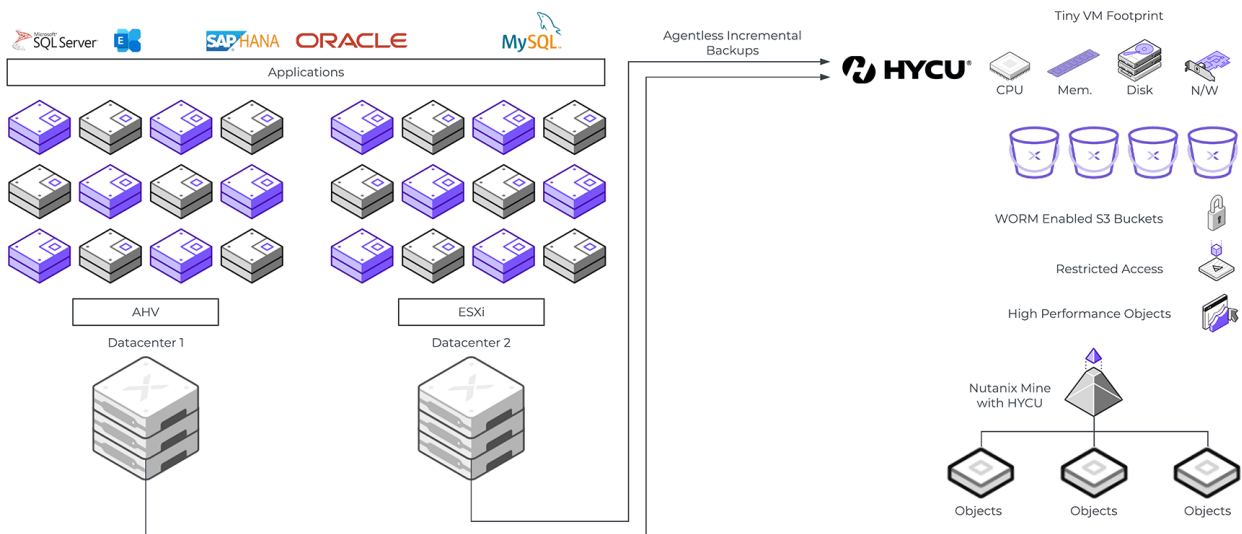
Microsoft SQL Server
SAP HANA
ORACLE
MySQL

Applications

AHV

Datacenter 1

ESXi

Datacenter 2

Agentless Incremental Backups

HYCU

Tiny VM Footprint

CPU

Mem.

Disk

N/W

WORM Enabled S3 Buckets

Restricted Access

High Performance Objects

Nutanix Mine with HYCU

Objects

Objects

Objects